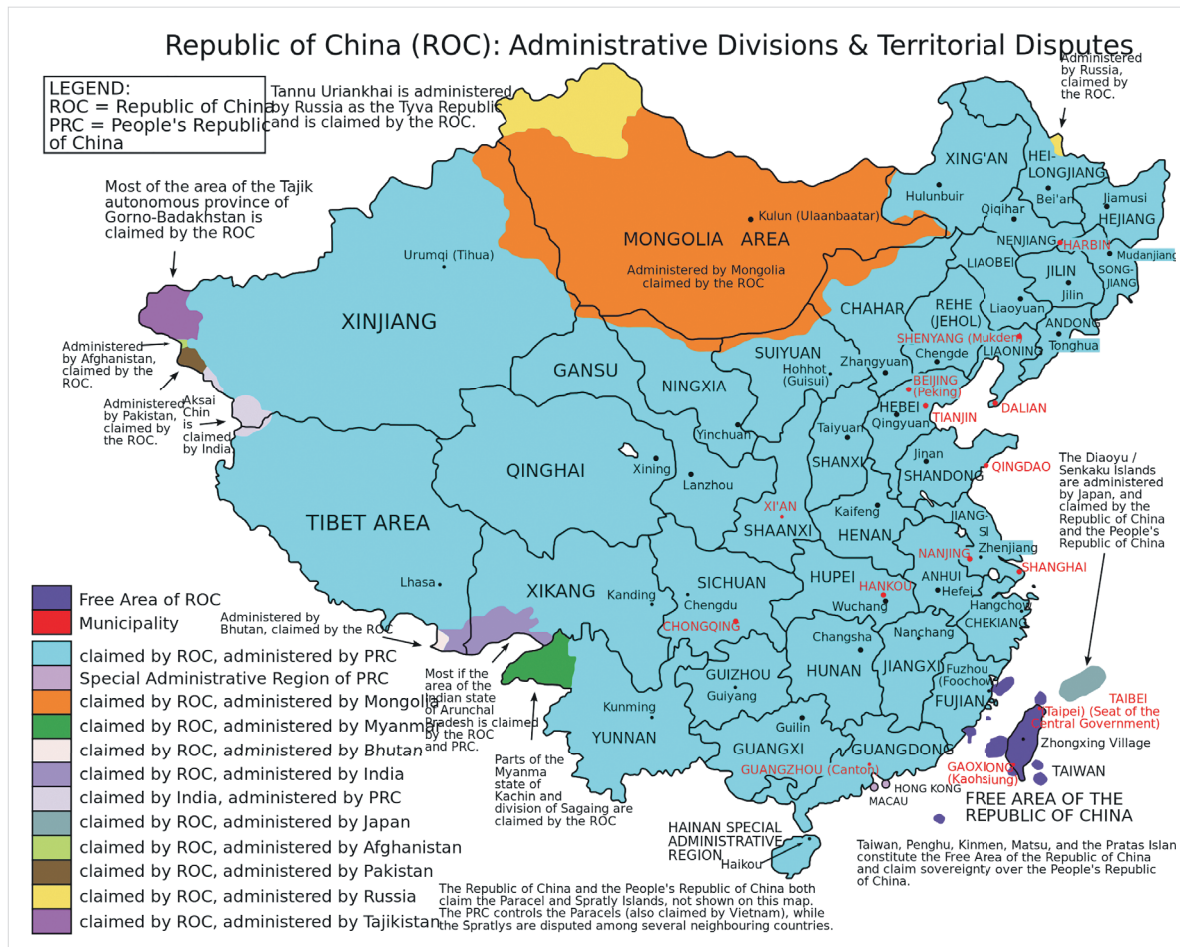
Republic of China (ROC): Administrative Divisions & Territorial Disputes

LEGEND:
ROC = Republic of China
PRC = People's Republic of China

Tannu Uriankhai is administered by Russia as the Tyva Republic and is claimed by the ROC.

Administered by Russia, claimed by the ROC.

Most of the area of the Tajik autonomous province of Gorno-Badakhstan is claimed by the ROC

Administered by Afghanistan, claimed by the ROC.

Administered by Pakistan, claimed by the ROC.

Aksai Chin is claimed by India

XINJIANG
Urumqi (Tihua)
MONGOLIA AREA
Kulun (Ulaanbaatar)
Administered by Mongolia claimed by the ROC
XING'AN
Hulunbuir
HEI-LONGJIANG
Qiqihar
Bei'an
Jiamusi
HEJIANG
NENJIANG
HARBIN
Mudanjiang
LIAOBEI
JILIN
Jilin
SONG-JIANG
CHAHAR
REHE (JEHOL)
Liaoyuan
ANDONG
Tonghua
SHENYANG (Mukden)
Chengde
LIAONING
SUIYUAN
Zhangyuan
Hohhot (Guisui)
GANSU
NINGXIA
BEIJING (Peking)
DALIAN
TIANJIN
HEBEI
Qingyuan
Yinchuan
Taiyuan
QINGHAI
Xining
Lanzhou
SHANXI
Jinan
SHANDONG
QINGDAO
The Diaoyu / Senkaku Islands are administered by Japan, and claimed by the Republic of China and the People's Republic of China
TIBET AREA
XI'AN
SHAANXI
Kaifeng
HENAN
JIANG-SU
Zhenjiang
NANJING
SHANGHAI
Lhasa
XIKANG
Kanding
SICHUAN
Chengdu
CHONGQING
HUPEI
HANKOU
Wuchang
ANHUI
Hefei
Hangchow
CHEKIANG
Administered by Bhutan, claimed by the ROC
Most if the area of the Indian state of Arunchal Pradesh is claimed by the ROC and PRC.
Changsha
HUNAN
Nanchang
JIANGXI
Fuzhou (Foochow)
FUJIAN
TAIBEI (Taipei) (Seat of the Central Government)
Zhongxing Village
GUIZHOU
Guiyang
Kunming
YUNNAN
Guilin
GUANGXI
GUANGDONG
GUANGZHOU (Canton)
GAOXIONG (Kaohsiung)
TAIWAN
HONG KONG
MACAU
FREE AREA OF THE REPUBLIC OF CHINA
Parts of the Myanma state of Kachin and division of Sagaing are claimed by the ROC
HAINAN SPECIAL ADMINISTRATIVE REGION
Haikou
Taiwan, Penghu, Kinmen, Matsu, and the Pratas Islan constitute the Free Area of the Republic of China and claim sovereignty over the People's Republic of China.
The Republic of China and the People's Republic of China both claim the Paracel and Spratly Islands, not shown on this map. The PRC controls the Paracels (also claimed by Vietnam), while the Spratlys are disputed among several neighbouring countries.

Free Area of ROC
Municipality
claimed by ROC, administered by PRC
Special Administrative Region of PRC
claimed by ROC, administered by Mongolia
claimed by ROC, administered by Myanmar
claimed by ROC, administered by Bhutan
claimed by ROC, administered by India
claimed by India, administered by PRC
claimed by ROC, administered by Japan
claimed by ROC, administered by Afghanistan
claimed by ROC, administered by Pakistan
claimed by ROC, administered by Russia
claimed by ROC, administered by Tajikistan